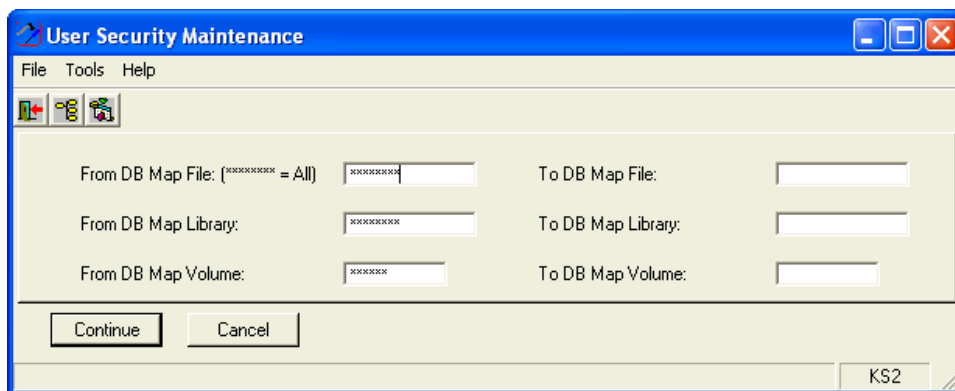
User Security Maintenance

File Tools Help

From DB Map File: (******** = All) ********

To DB Map File:

From DB Map Library: ********

To DB Map Library:

From DB Map Volume: ******

To DB Map Volume:

Continue

Cancel

KS2